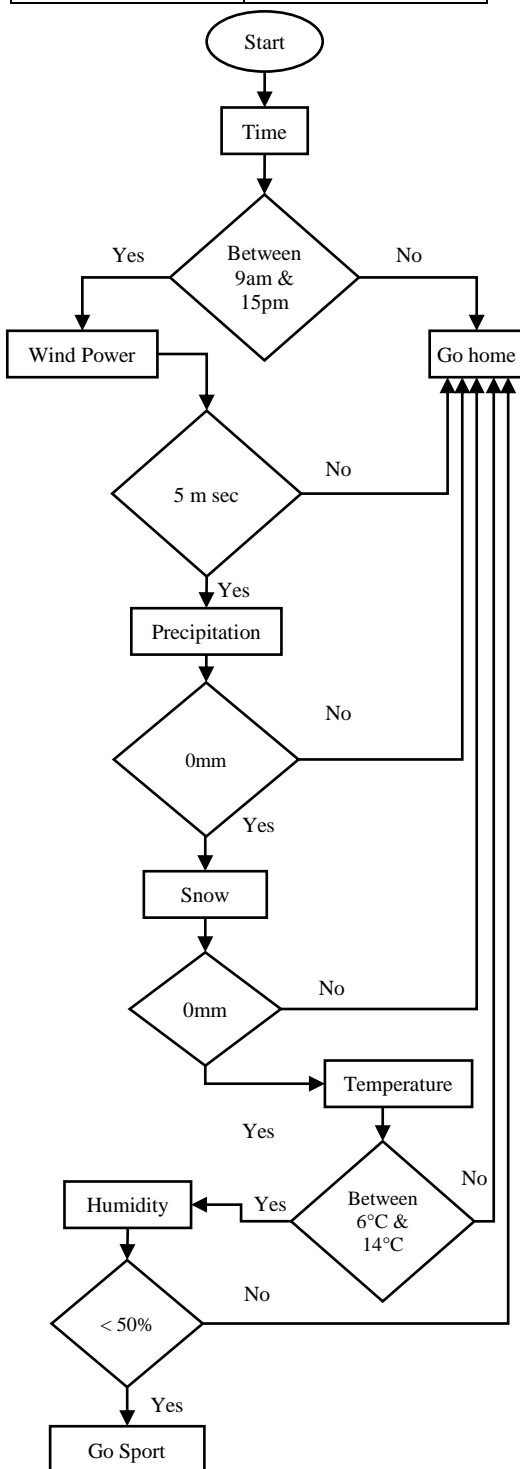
Start

Time

Between 9am & 15pm

Yes

No

Wind Power

Go home

5 m sec

No

Yes

Precipitation

0mm

No

Yes

Snow

0mm

No

Temperature

Yes

Between 6°C & 14°C

No

Humidity

Yes

< 50%

No

Yes

Go Sport